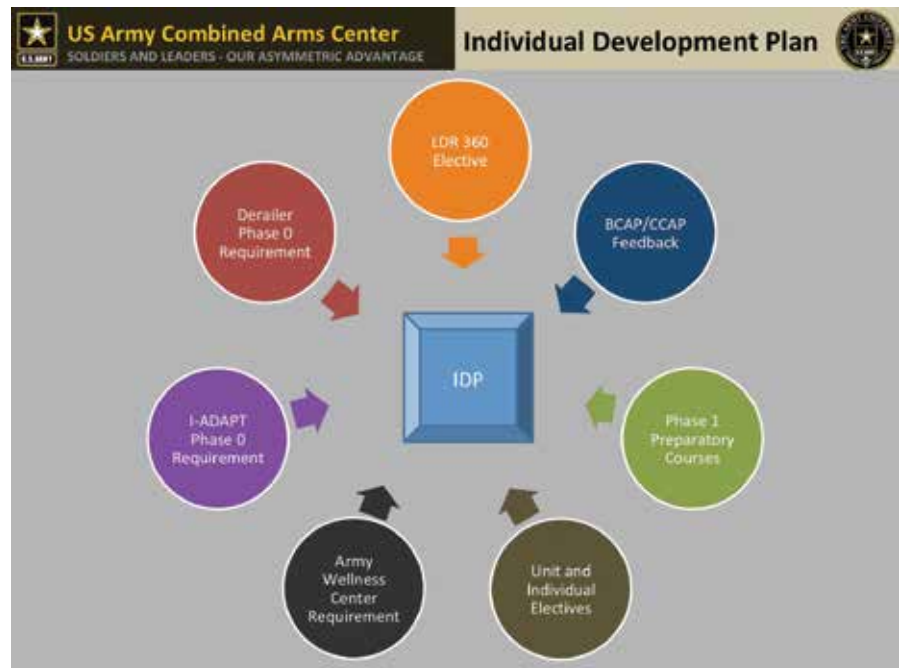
U.S.ARMY

US Army Combined Arms Center
SOLDIERS AND LEADERS - OUR ASYMMETRIC ADVANTAGE

Individual Development Plan

LDR 360 Elective

BCAP/CCAP Feedback

Derailer Phase 0 Requirement

IDP

I-ADAPT Phase 0 Requirement

Phase 1 Preparatory Courses

Army Wellness Center Requirement

Unit and Individual Electives